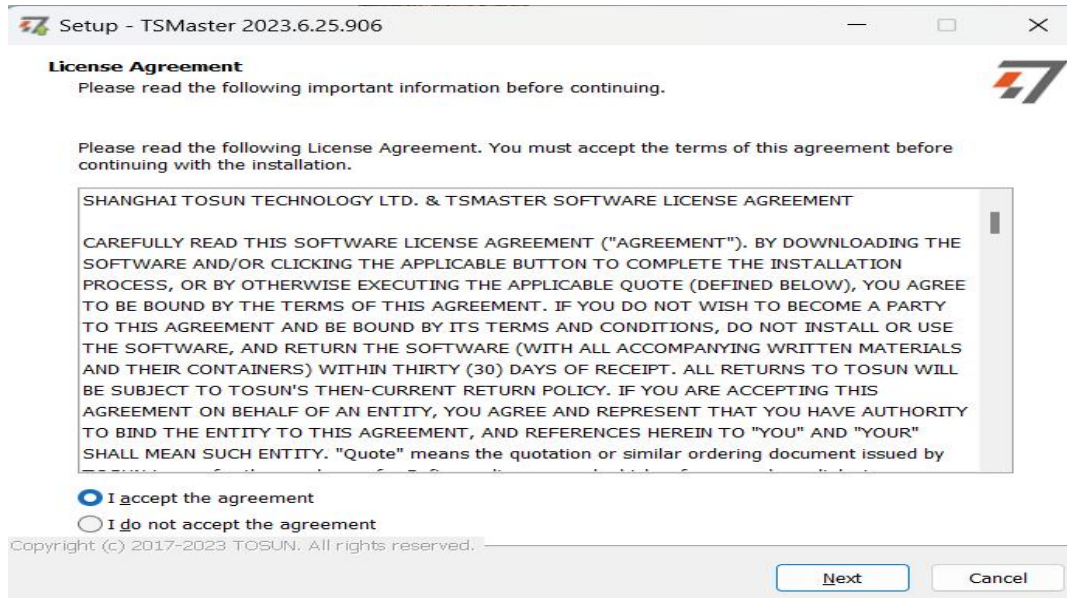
Setup - TSMaster 2023.6.25.906

License Agreement
Please read the following important information before continuing.

Please read the following License Agreement. You must accept the terms of this agreement before continuing with the installation.

SHANGHAI TOSUN TECHNOLOGY LTD. & TSMASTER SOFTWARE LICENSE AGREEMENT

CAREFULLY READ THIS SOFTWARE LICENSE AGREEMENT ("AGREEMENT"). BY DOWNLOADING THE SOFTWARE AND/OR CLICKING THE APPLICABLE BUTTON TO COMPLETE THE INSTALLATION PROCESS, OR BY OTHERWISE EXECUTING THE APPLICABLE QUOTE (DEFINED BELOW), YOU AGREE TO BE BOUND BY THE TERMS OF THIS AGREEMENT. IF YOU DO NOT WISH TO BECOME A PARTY TO THIS AGREEMENT AND BE BOUND BY ITS TERMS AND CONDITIONS, DO NOT INSTALL OR USE THE SOFTWARE, AND RETURN THE SOFTWARE (WITH ALL ACCOMPANYING WRITTEN MATERIALS AND THEIR CONTAINERS) WITHIN THIRTY (30) DAYS OF RECEIPT. ALL RETURNS TO TOSUN WILL BE SUBJECT TO TOSUN'S THEN-CURRENT RETURN POLICY. IF YOU ARE ACCEPTING THIS AGREEMENT ON BEHALF OF AN ENTITY, YOU AGREE AND REPRESENT THAT YOU HAVE AUTHORITY TO BIND THE ENTITY TO THIS AGREEMENT, AND REFERENCES HEREIN TO "YOU" AND "YOUR" SHALL MEAN SUCH ENTITY. "Quote" means the quotation or similar ordering document issued by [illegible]

I accept the agreement
I do not accept the agreement
Copyright (c) 2017-2023 TOSUN. All rights reserved.
Next
Cancel